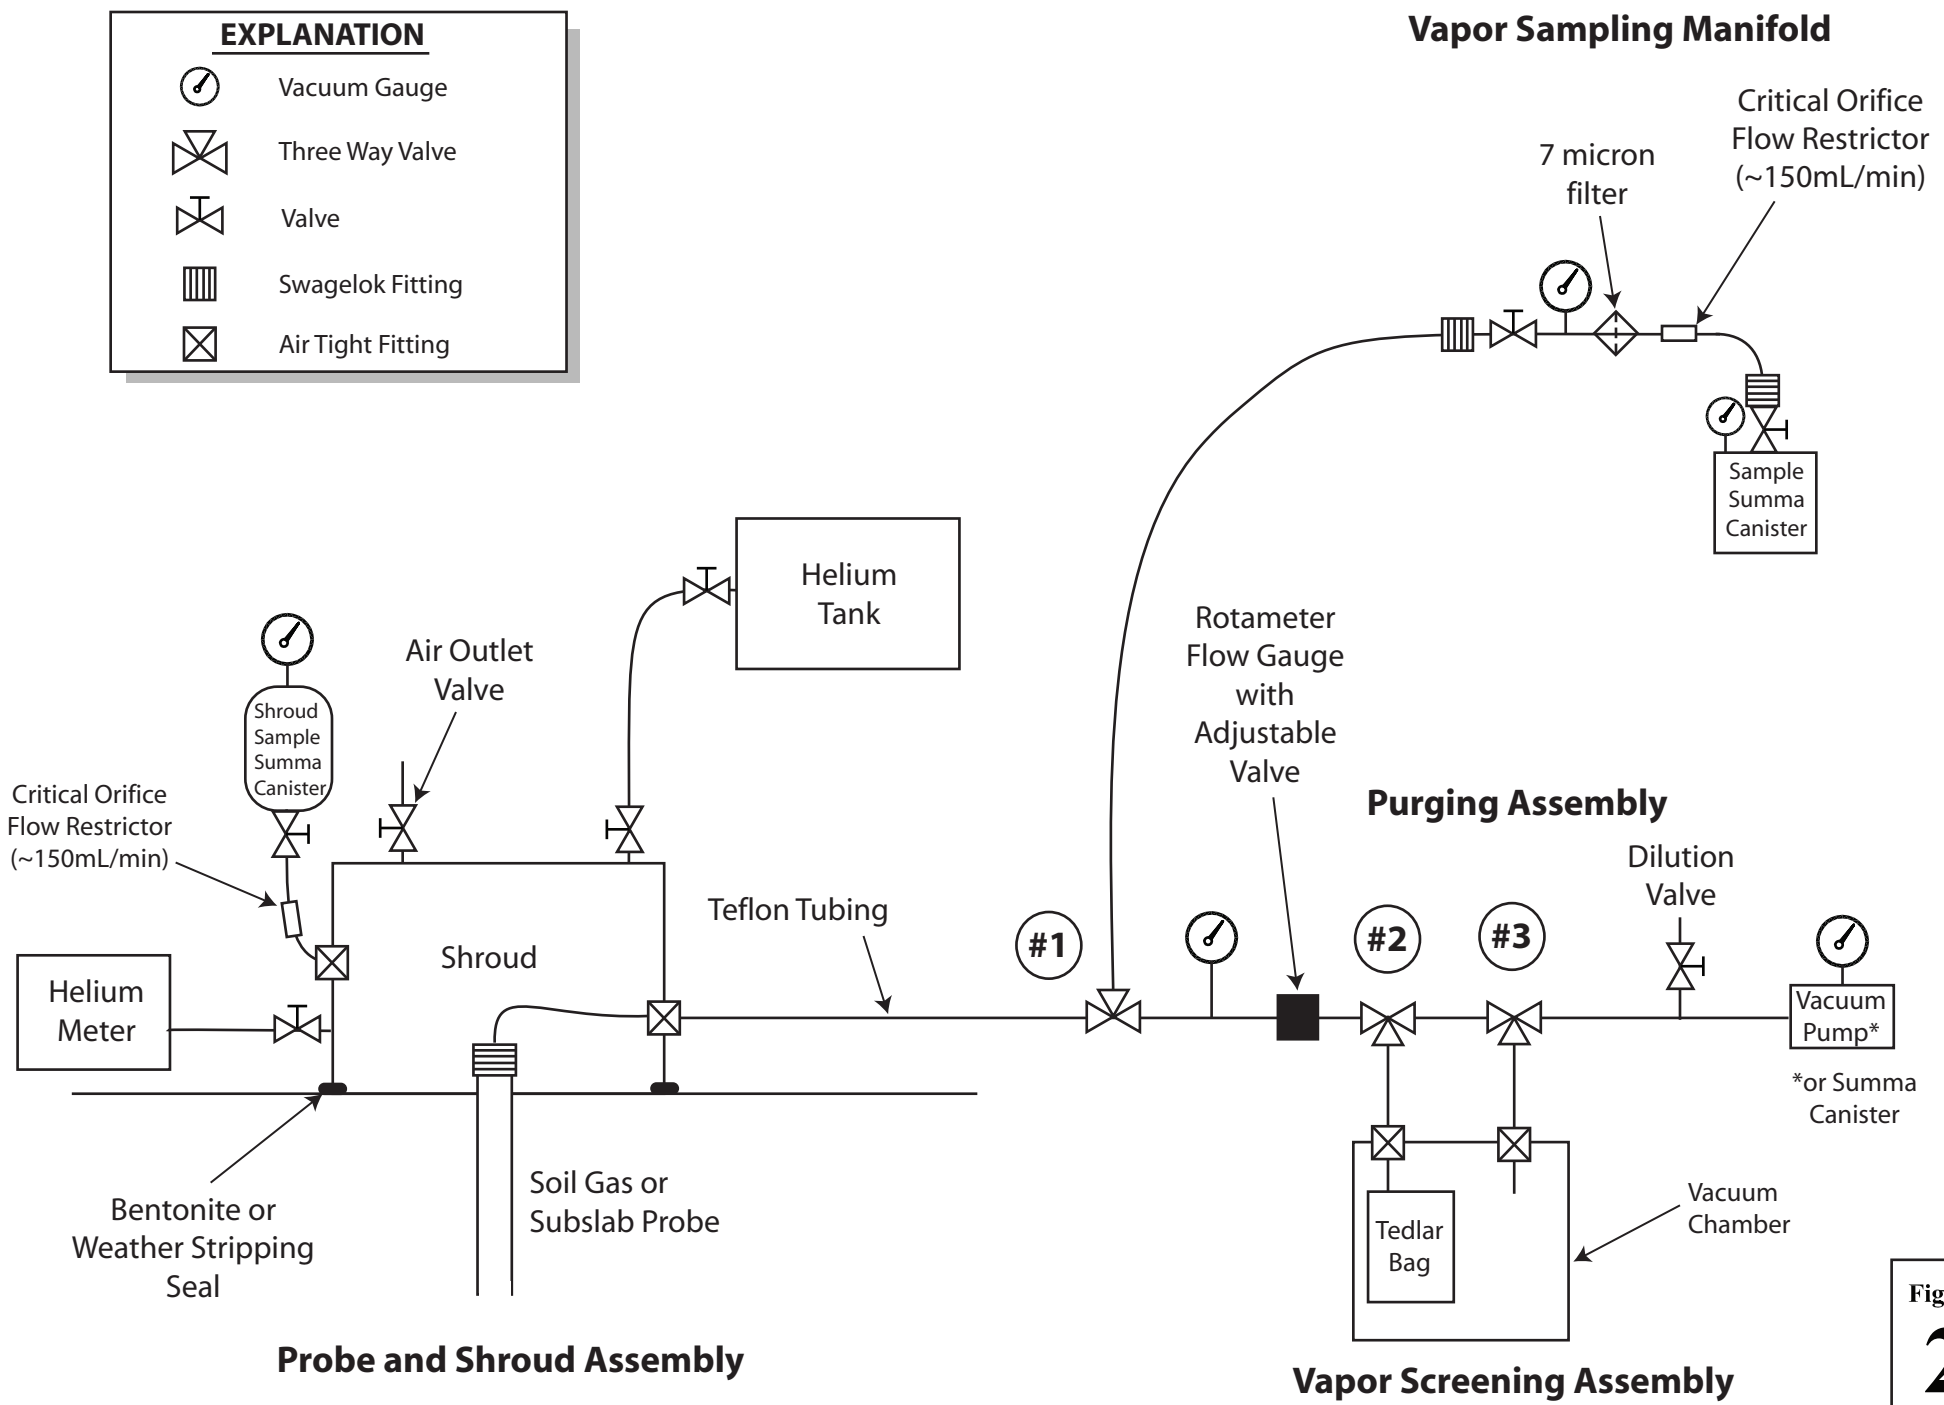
EXPLANATION
Vacuum Gauge
Three Way Valve
Valve
Swagelok Fitting
Air Tight Fitting

Vapor Sampling Manifold

Critical Orifice Flow Restrictor (~150mL/min)

7 micron filter

Sample Summa Canister

Helium Tank

Air Outlet Valve

Shroud Sample Summa Canister

Critical Orifice Flow Restrictor (~150mL/min)

Rotameter Flow Gauge with Adjustable Valve

Purging Assembly

Dilution Valve

Teflon Tubing

#1

#2

#3

Shroud

Helium Meter

Vacuum Pump*

*or Summa Canister

Bentonite or Weather Stripping Seal

Soil Gas or Subslab Probe

Tedlar Bag

Vacuum Chamber

Probe and Shroud Assembly

Vapor Screening Assembly

Fig
2